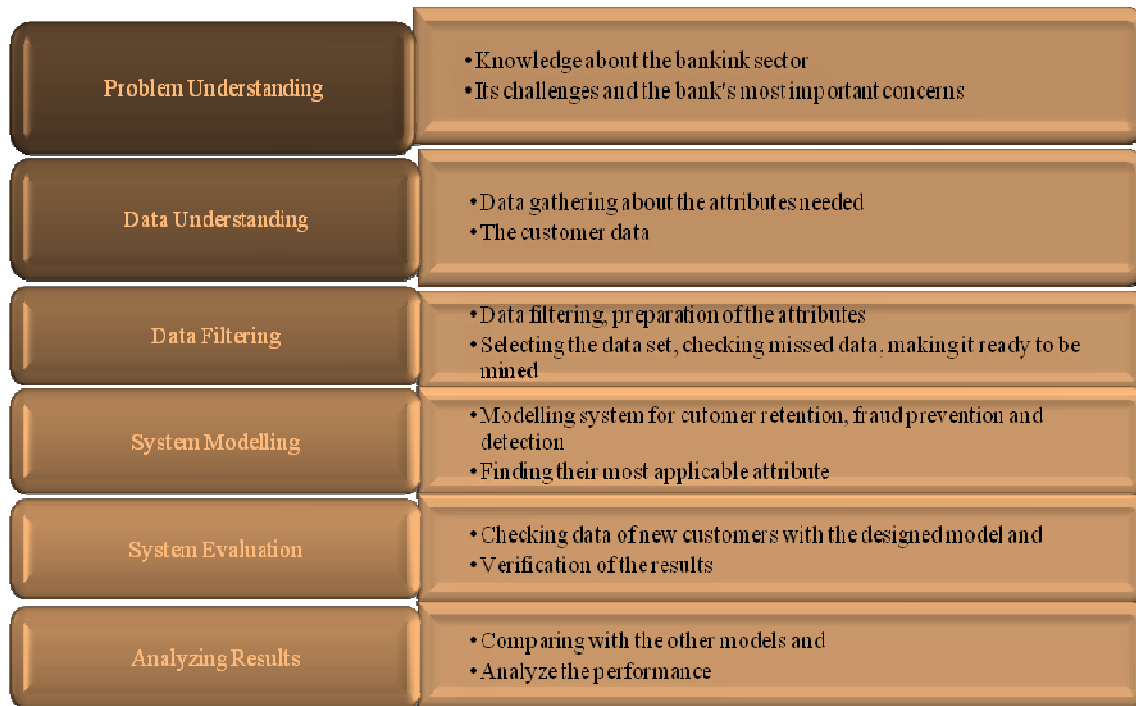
Problem Understanding

• Knowledge about the bankink sector
• Its challenges and the bank's most important concerns

Data Understanding

• Data gathering about the attributes needed
• The customer data

Data Filtering

• Data filtering, preparation of the attributes
• Selecting the data set, checking missed data, making it ready to be mined

System Modelling

• Modelling system for cutomer retention, fraud prevention and detection
• Finding their most applicable attribute

System Evaluation

• Checking data of new customers with the designed model and
• Verification of the results

Analyzing Results

• Comparing with the other models and
• Analyze the performance